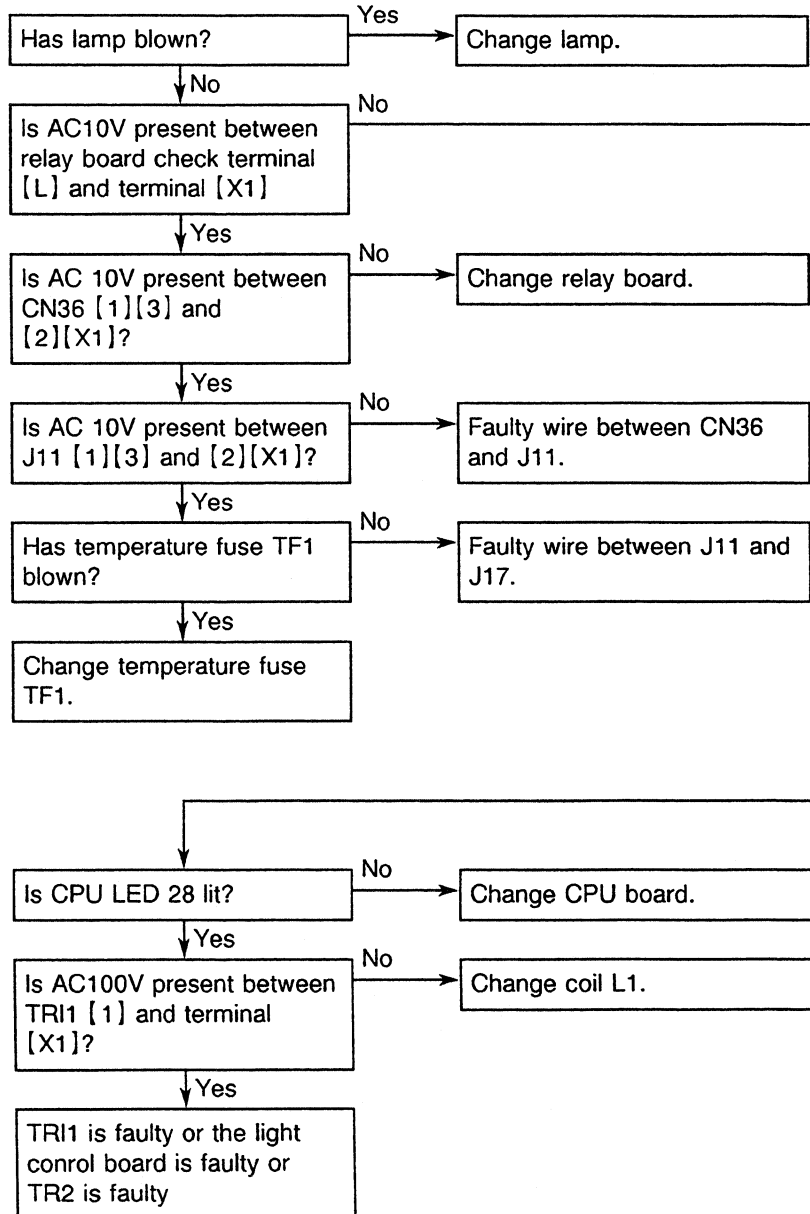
Has lamp blown?

Yes

Change lamp.

No

Is AC10V present between relay board check terminal [L] and terminal [X1]

No

Yes

Is AC 10V present between CN36 [1][3] and [2][X1]?

No

Change relay board.

Yes

Is AC 10V present between J11 [1][3] and [2][X1]?

No

Faulty wire between CN36 and J11.

Yes

Has temperature fuse TF1 blown?

No

Faulty wire between J11 and J17.

Yes

Change temperature fuse TF1.

Is CPU LED 28 lit?

No

Change CPU board.

Yes

Is AC100V present between TRI1 [1] and terminal [X1]?

No

Change coil L1.

Yes

TRI1 is faulty or the light conrol board is faulty or TR2 is faulty